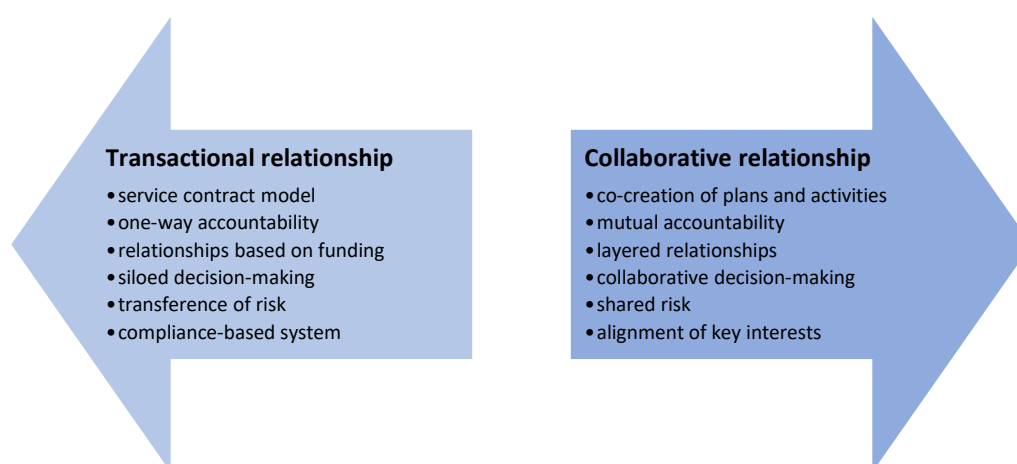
Transactional relationship
• service contract model
• one-way accountability
• relationships based on funding
• siloed decision-making
• transference of risk
• compliance-based system

Collaborative relationship
• co-creation of plans and activities
• mutual accountability
• layered relationships
• collaborative decision-making
• shared risk
• alignment of key interests